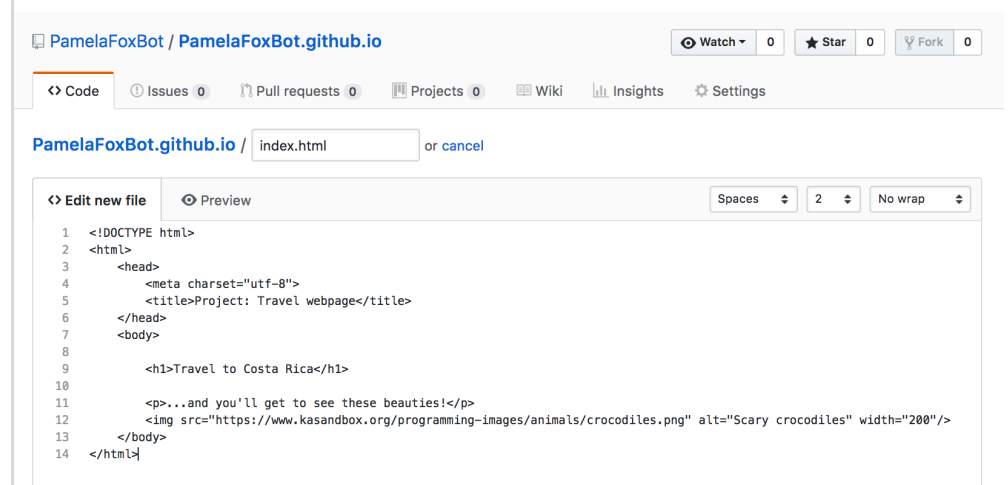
PamelaFoxBot / PamelaFoxBot.github.io

Watch 0 Star 0 Fork 0

<> Code Issues 0 Pull requests 0 Projects 0 Wiki Insights Settings

PamelaFoxBot.github.io / index.html or cancel

<> Edit new file Preview Spaces 2 No wrap

1 <!DOCTYPE html>
2 <html>
3 <head>
4 <meta charset="utf-8">
5 <title>Project: Travel webpage</title>
6 </head>
7 <body>
8
9 <h1>Travel to Costa Rica</h1>
10
11 <p>...and you'll get to see these beauties!</p>
12 <img src="https://www.kasandbox.org/programming-images/animals/crocodiles.png" alt="Scary crocodiles" width="200"/>
13 </body>
14 </html>